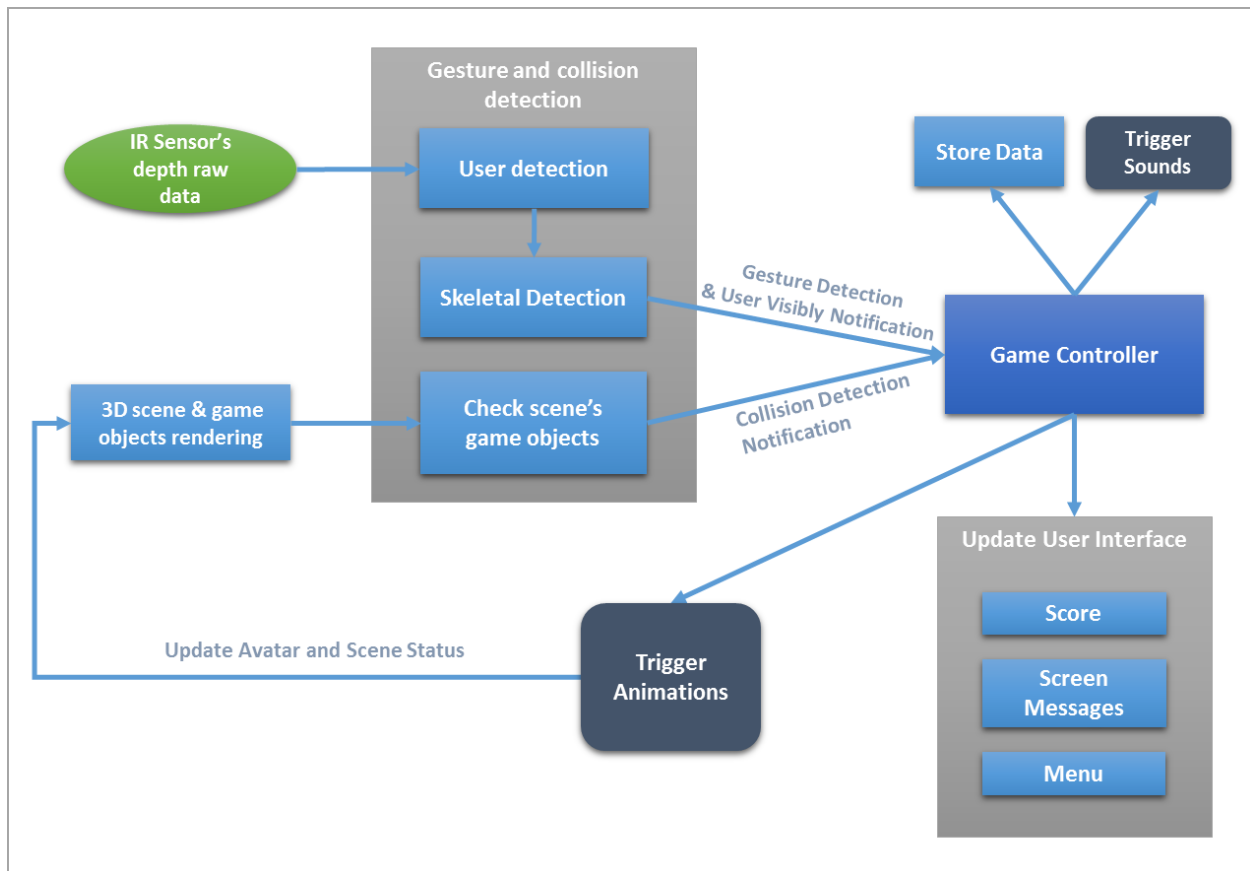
Gesture and collision detection

IR Sensor's depth raw data

User detection

Skeletal Detection

3D scene & game objects rendering

Check scene's game objects

Store Data

Trigger Sounds

Gesture Detection & User Visibly Notification

Collision Detection Notification

Game Controller

Update User Interface

Score

Screen Messages

Menu

Update Avatar and Scene Status

Trigger Animations